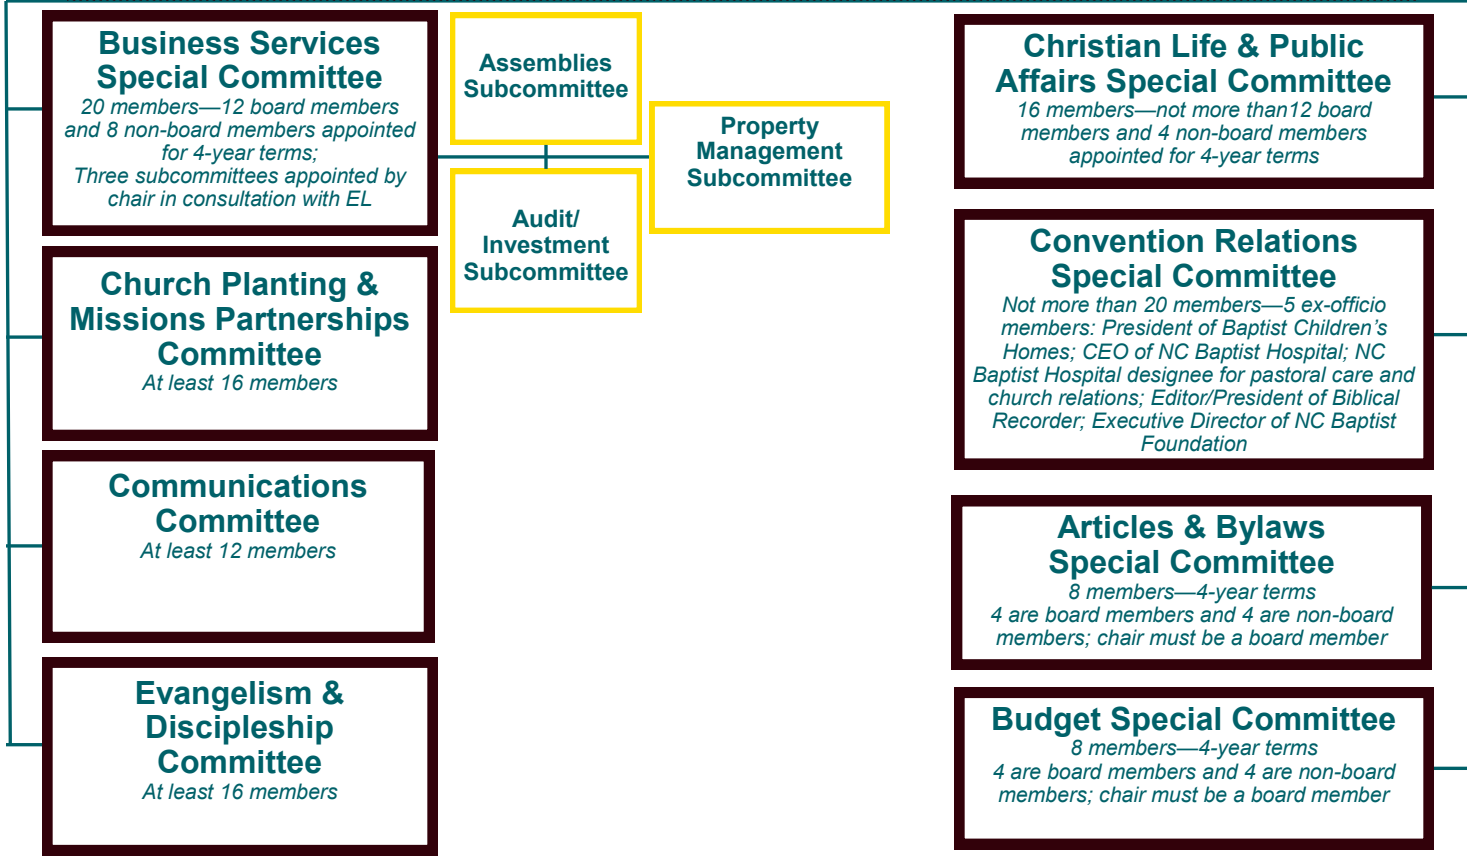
Business Services Special Committee
20 members—12 board members and 8 non-board members appointed for 4-year terms;
Three subcommittees appointed by chair in consultation with EL

Assemblies Subcommittee

Audit/ Investment Subcommittee

Property Management Subcommittee

Church Planting & Missions Partnerships Committee
At least 16 members

Communications Committee
At least 12 members

Evangelism & Discipleship Committee
At least 16 members

Christian Life & Public Affairs Special Committee
16 members—not more than12 board members and 4 non-board members appointed for 4-year terms

Convention Relations Special Committee
Not more than 20 members—5 ex-officio members: President of Baptist Children's Homes; CEO of NC Baptist Hospital; NC Baptist Hospital designee for pastoral care and church relations; Editor/President of Biblical Recorder; Executive Director of NC Baptist Foundation

Articles & Bylaws Special Committee
8 members—4-year terms
4 are board members and 4 are non-board members; chair must be a board member

Budget Special Committee
8 members—4-year terms
4 are board members and 4 are non-board members; chair must be a board member